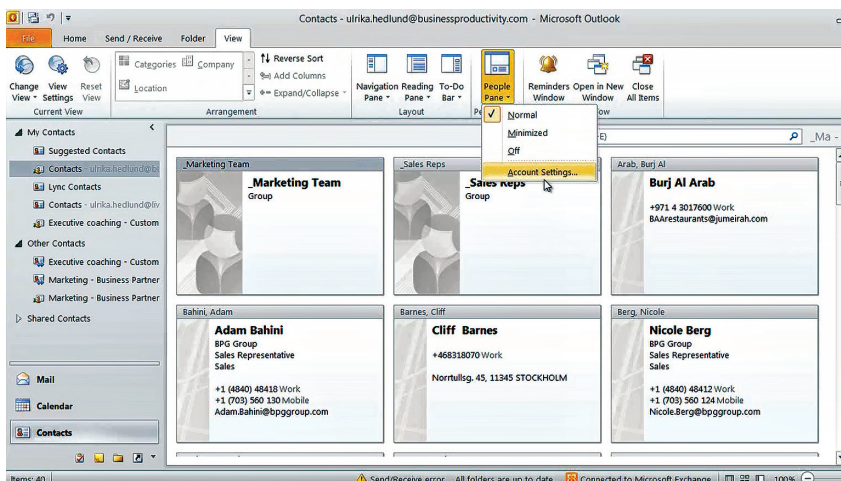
Contacts - ulrika.hedlund@businessproductivity.com - Microsoft Outlook

File Home Send / Receive Folder View

Change View Settings Reset View
Current View
Categories Company Location
Reverse Sort
Add Columns
Expand/Collapse
Arrangement
Navigation Pane Reading Pane To-Do Bar
Layout
People Pane
Reminders Window Open in New Window Close All Items

Normal
Minimized
Off
Account Settings...

My Contacts
Suggested Contacts
Contacts - ulrika.hedlund@bi
Lync Contacts
Contacts - ulrika.hedlund@liv
Executive coaching - Custom
Other Contacts
Executive coaching - Custom
Marketing - Business Partner
Marketing - Business Partner
Shared Contacts

Mail
Calendar
Contacts

_Marketing Team
_Marketing Team
Group

_Sales Reps
_Sales Reps
Group

Arab, Burj Al
Burj Al Arab
+971 4 3017600 Work
BAArestaurants@jumeirah.com

Bahini, Adam
Adam Bahini
BPG Group
Sales Representative
Sales
+1 (4840) 48418 Work
+1 (703) 560 130 Mobile
Adam.Bahini@bpggroup.com

Barnes, Cliff
Cliff Barnes
+468318070 Work
Norrtullsg. 45, 11345 STOCKHOLM

Berg, Nicole
Nicole Berg
BPG Group
Sales Representative
Sales
+1 (4840) 48412 Work
+1 (703) 560 124 Mobile
Nicole.Berg@bpggroup.com

Items: 40
Send/Receive error All folders are up to date. Connected to Microsoft Exchange 100%